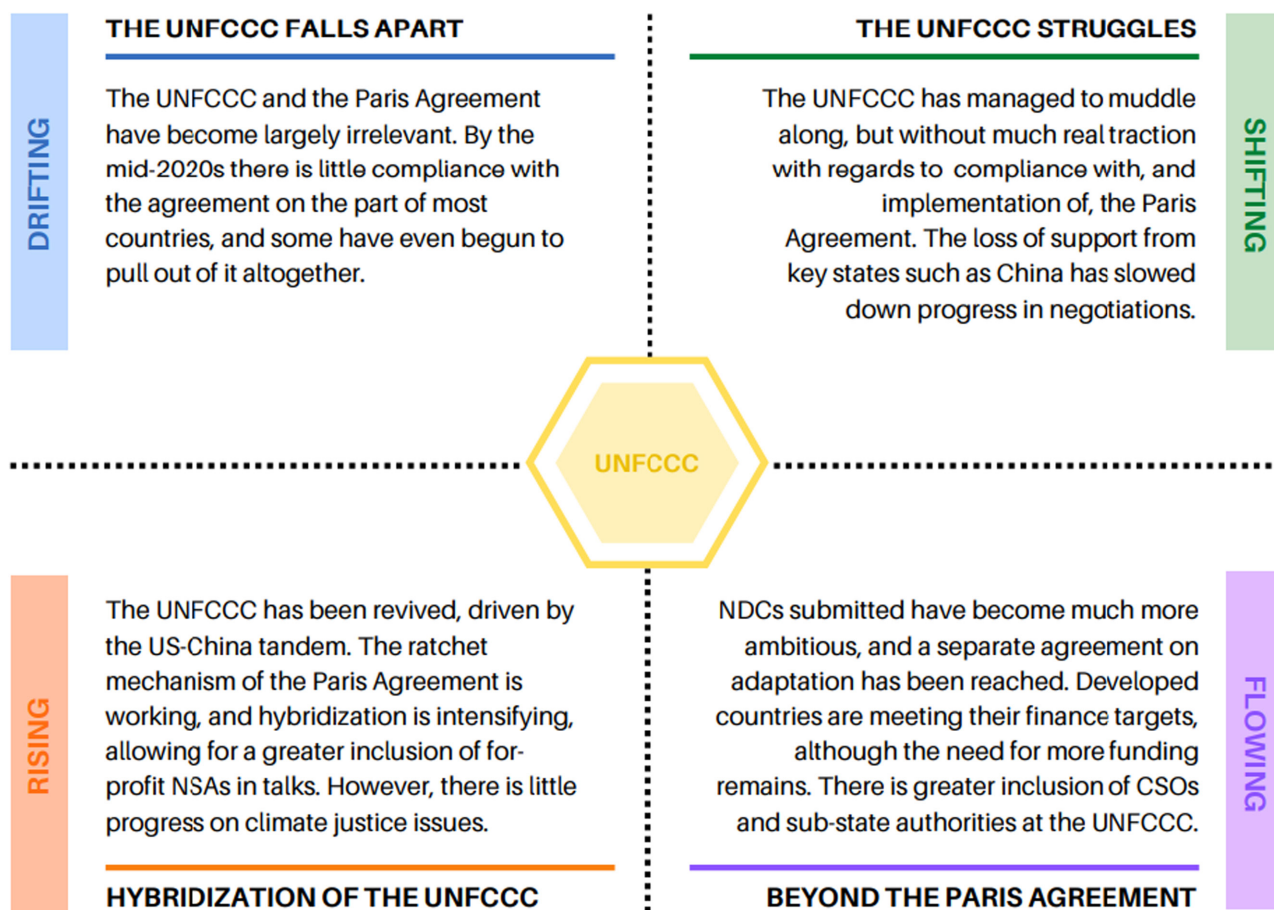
DRIFTING

THE UNFCCC FALLS APART

The UNFCCC and the Paris Agreement have become largely irrelevant. By the mid-2020s there is little compliance with the agreement on the part of most countries, and some have even begun to pull out of it altogether.

THE UNFCCC STRUGGLES

The UNFCCC has managed to muddle along, but without much real traction with regards to compliance with, and implementation of, the Paris Agreement. The loss of support from key states such as China has slowed down progress in negotiations.

SHIFTING

UNFCCC

RISING

The UNFCCC has been revived, driven by the US-China tandem. The ratchet mechanism of the Paris Agreement is working, and hybridization is intensifying, allowing for a greater inclusion of for-profit NSAs in talks. However, there is little progress on climate justice issues.

HYBRIDIZATION OF THE UNFCCC

NDCs submitted have become much more ambitious, and a separate agreement on adaptation has been reached. Developed countries are meeting their finance targets, although the need for more funding remains. There is greater inclusion of CSOs and sub-state authorities at the UNFCCC.

BEYOND THE PARIS AGREEMENT

FLOWING